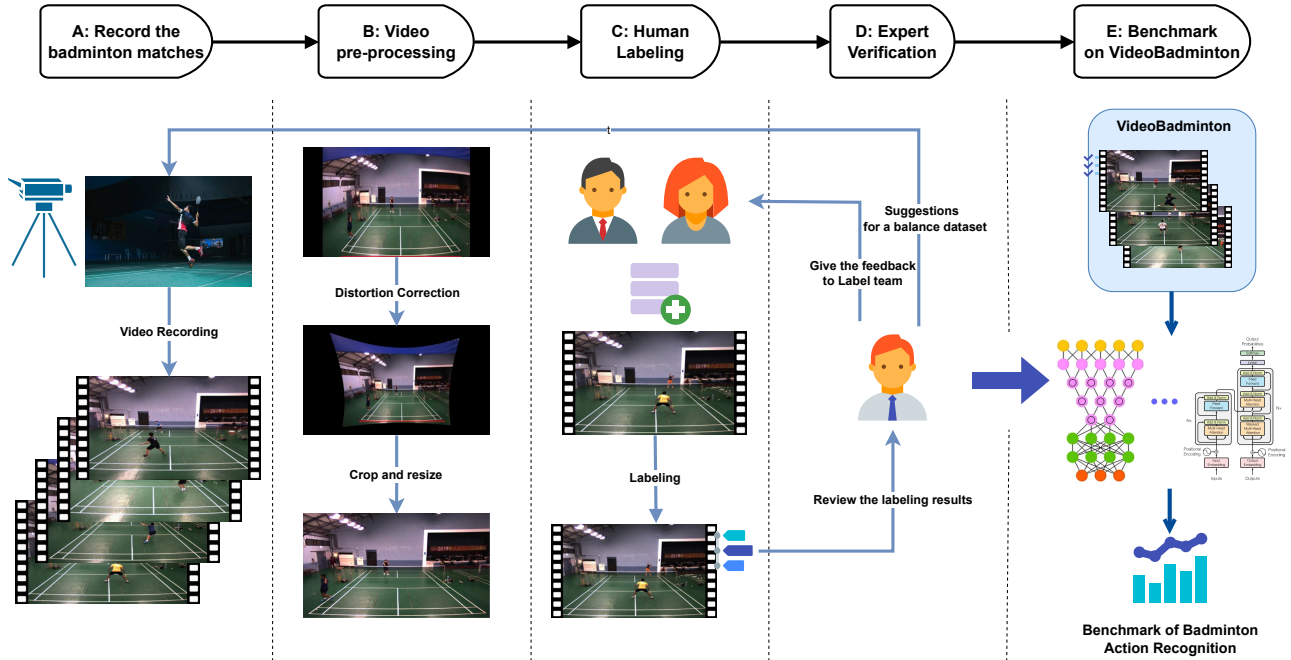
A: Record the badminton matches

B: Video pre-processing

C: Human Labeling

D: Expert Verification

E: Benchmark on VideoBadminton

Video Recording

Distortion Correction

Crop and resize

Labeling

Suggestions for a balance dataset

Give the feedback to Label team

Review the labeling results

VideoBadminton

Benchmark of Badminton Action Recognition